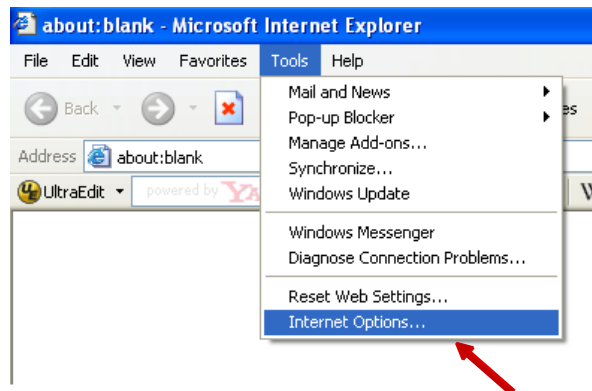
about:blank - Microsoft Internet Explorer

File Edit View Favorites Tools Help

Back

Address about:blank

UltraEdit powered by YA

es

W

Mail and News
Pop-up Blocker
Manage Add-ons...
Synchronize...
Windows Update

Windows Messenger
Diagnose Connection Problems...

Reset Web Settings...
Internet Options...